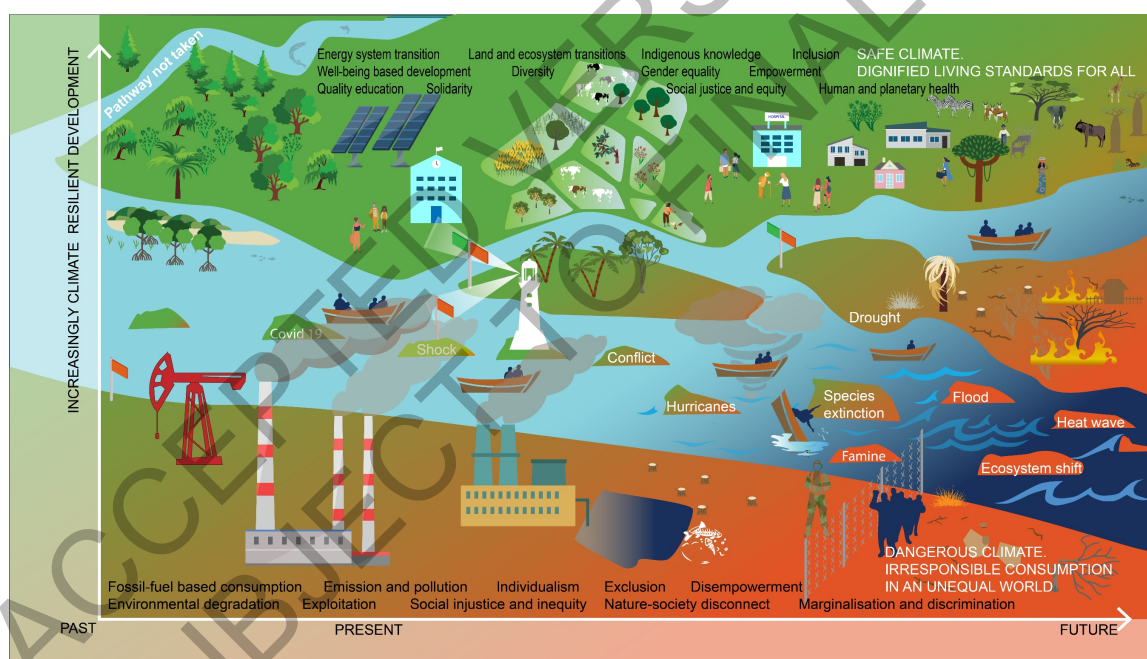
INCREASINGLY CLIMATE RESILIENT DEVELOPMENT

Pathway not taken

Energy system transition Land and ecosystem transitions Indigenous knowledge Inclusion
Well-being based development Diversity Gender equality Empowerment
Quality education Solidarity Social justice and equity Human and planetary health

SAFE CLIMATE.
DIGNIFIED LIVING STANDARDS FOR ALL

HOSPITAL

Covid 19

Shock

Conflict

Drought

Hurricanes

Species extinction

Flood

Heat wave

Famine

Ecosystem shift

DANGEROUS CLIMATE.
IRRESPONSIBLE CONSUMPTION IN AN UNEQUAL WORLD

Fossil-fuel based consumption Emission and pollution Individualism Exclusion Disempowerment
Environmental degradation Exploitation Social injustice and inequity Nature-society disconnect Marginalisation and discrimination

PAST

PRESENT

FUTURE

ACCEPTED VERSION SUBJECT TO FINAL